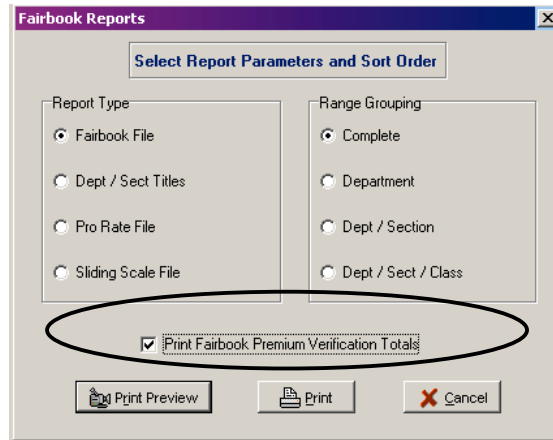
Fairbook Reports

Select Report Parameters and Sort Order

Report Type
Fairbook File
Dept / Sect Titles
Pro Rate File
Sliding Scale File

Range Grouping
Complete
Department
Dept / Section
Dept / Sect / Class

Print Fairbook Premium Verification Totals

Print Preview
Print
Cancel